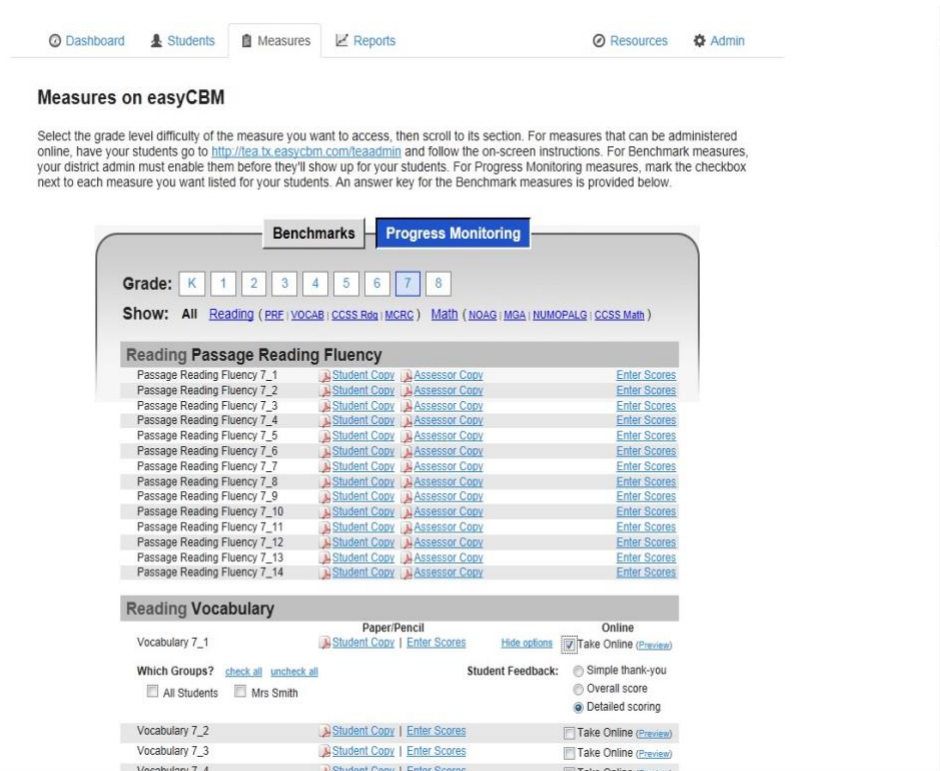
Dashboard Students Measures Reports Resources Admin

Measures on easyCBM

Select the grade level difficulty of the measure you want to access, then scroll to its section. For measures that can be administered online, have your students go to http://tea.tx.easycbm.com/teaadmin and follow the on-screen instructions. For Benchmark measures, your district admin must enable them before they'll show up for your students. For Progress Monitoring measures, mark the checkbox next to each measure you want listed for your students. An answer key for the Benchmark measures is provided below.

Benchmarks Progress Monitoring

Grade: K 1 2 3 4 5 6 7 8

Show: All Reading (PRF | VOCAB | CCSS Rdg | MCRC) Math (NOAG | MGA | NUMOPALG | CCSS Math)

Reading Passage Reading Fluency

| | | | |
|---|---|---|---|
| Passage Reading Fluency 7_1 | Student Copy | Assessor Copy | Enter Scores |
| Passage Reading Fluency 7_2 | Student Copy | Assessor Copy | Enter Scores |
| Passage Reading Fluency 7_3 | Student Copy | Assessor Copy | Enter Scores |
| Passage Reading Fluency 7_4 | Student Copy | Assessor Copy | Enter Scores |
| Passage Reading Fluency 7_5 | Student Copy | Assessor Copy | Enter Scores |
| Passage Reading Fluency 7_6 | Student Copy | Assessor Copy | Enter Scores |
| Passage Reading Fluency 7_7 | Student Copy | Assessor Copy | Enter Scores |
| Passage Reading Fluency 7_8 | Student Copy | Assessor Copy | Enter Scores |
| Passage Reading Fluency 7_9 | Student Copy | Assessor Copy | Enter Scores |
| Passage Reading Fluency 7_10 | Student Copy | Assessor Copy | Enter Scores |
| Passage Reading Fluency 7_11 | Student Copy | Assessor Copy | Enter Scores |
| Passage Reading Fluency 7_12 | Student Copy | Assessor Copy | Enter Scores |
| Passage Reading Fluency 7_13 | Student Copy | Assessor Copy | Enter Scores |
| Passage Reading Fluency 7_14 | Student Copy | Assessor Copy | Enter Scores |

Reading Vocabulary

Paper/Pencil Online

Vocabulary 7_1 Student Copy | Enter Scores Hide options Take Online (Preview)

Which Groups? check all uncheck all Student Feedback: Simple thank-you
All Students Mrs Smith Overall score
Detailed scoring

Vocabulary 7_2 Student Copy | Enter Scores Take Online (Preview)
Vocabulary 7_3 Student Copy | Enter Scores Take Online (Preview)
Vocabulary 7_4 Student Copy | Enter Scores Take Online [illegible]